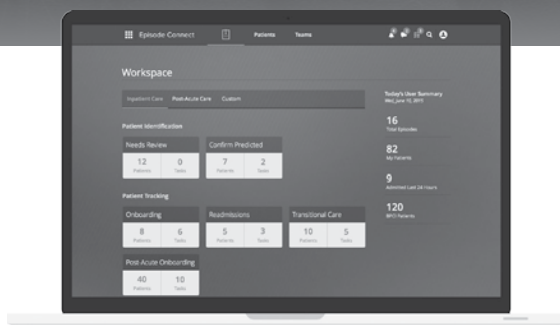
Episode Connect

Patients

Teams

Workspace

Inpatient Care

Post-Acute Care

Custom

Patient Identification

Needs Review

12
Patients

0
Tasks

Confirm Predicted

7
Patients

2
Tasks

Patient Tracking

Onboarding

8
Patients

6
Tasks

Readmissions

5
Patients

3
Tasks

Transitional Care

10
Patients

5
Tasks

Post-Acute Onboarding

40
Patients

10
Tasks

Today's User Summary
Wed, June 10, 2015

16
Total Episodes

82
My Patients

9
Admitted Last 24 Hours

120
BPCI Patients